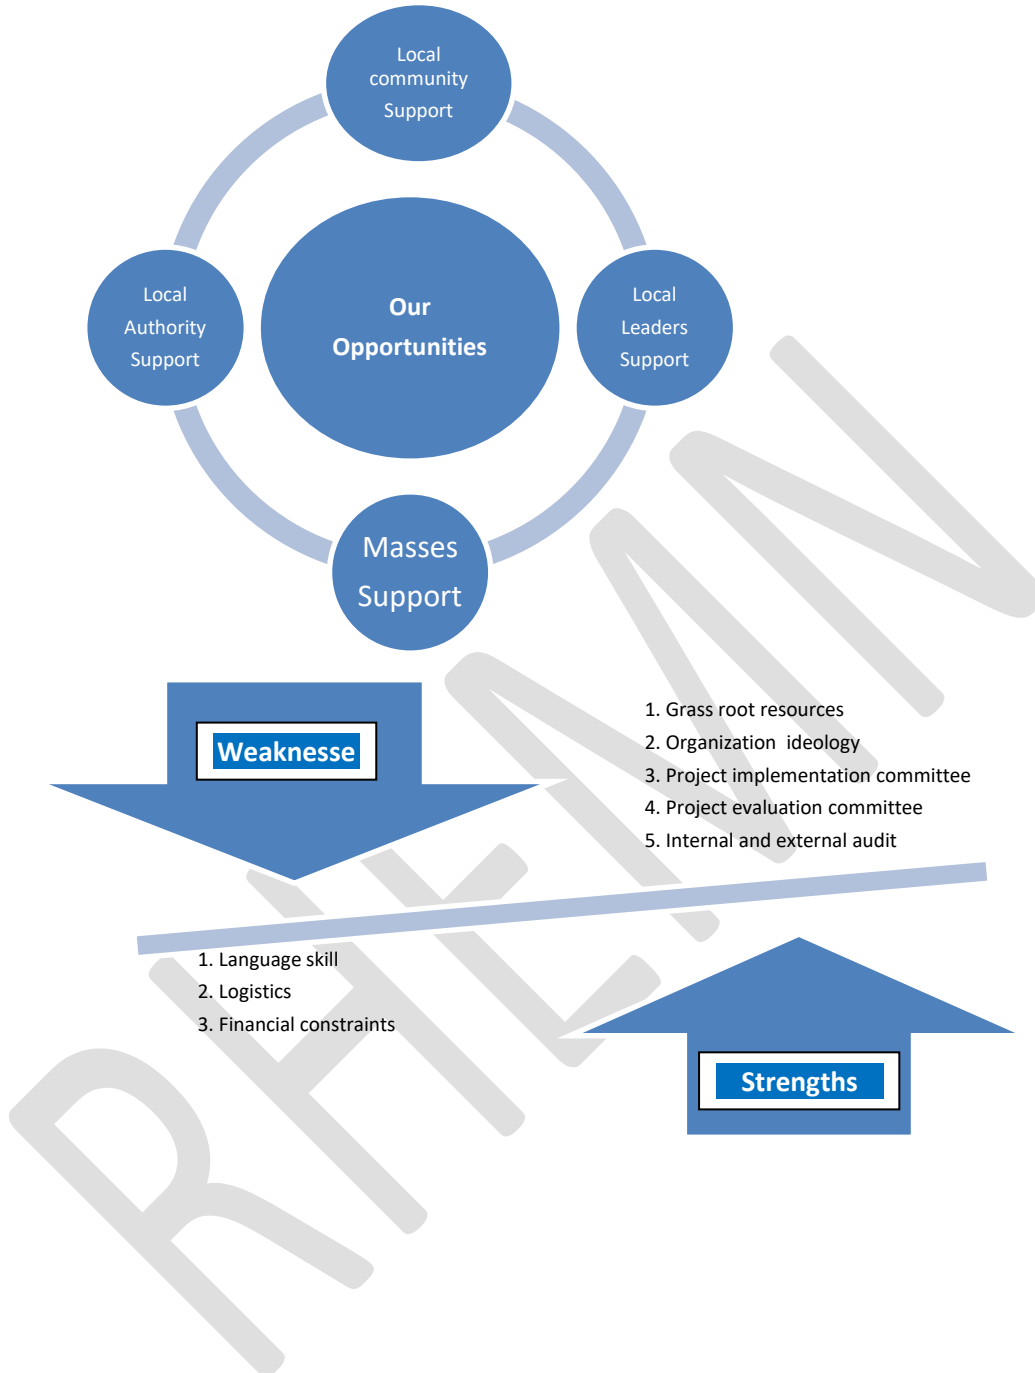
Local community Support

Local Authority Support

Our Opportunities

Local Leaders Support

Masses Support

Weaknesse

1. Grass root resources
2. Organization ideology
3. Project implementation committee
4. Project evaluation committee
5. Internal and external audit

1. Language skill
2. Logistics
3. Financial constraints

Strengths

RHEMN